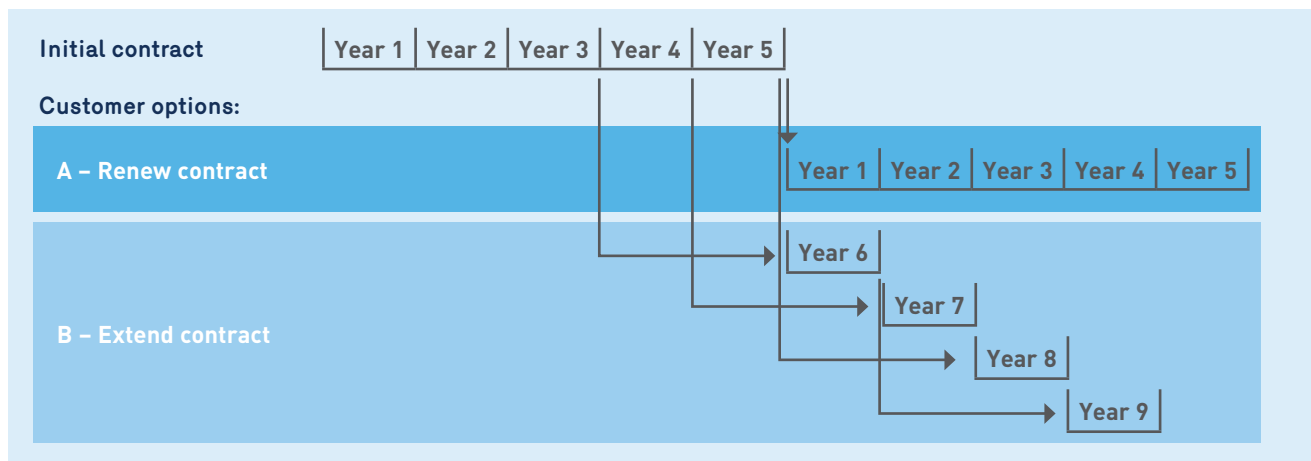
Initial contract

| Year 1 | Year 2 | Year 3 | Year 4 | Year 5 |
|---|---|---|---|---|

Customer options:

A – Renew contract

| Year 1 | Year 2 | Year 3 | Year 4 | Year 5 |
|---|---|---|---|---|

B – Extend contract

Year 6

Year 7

Year 8

Year 9